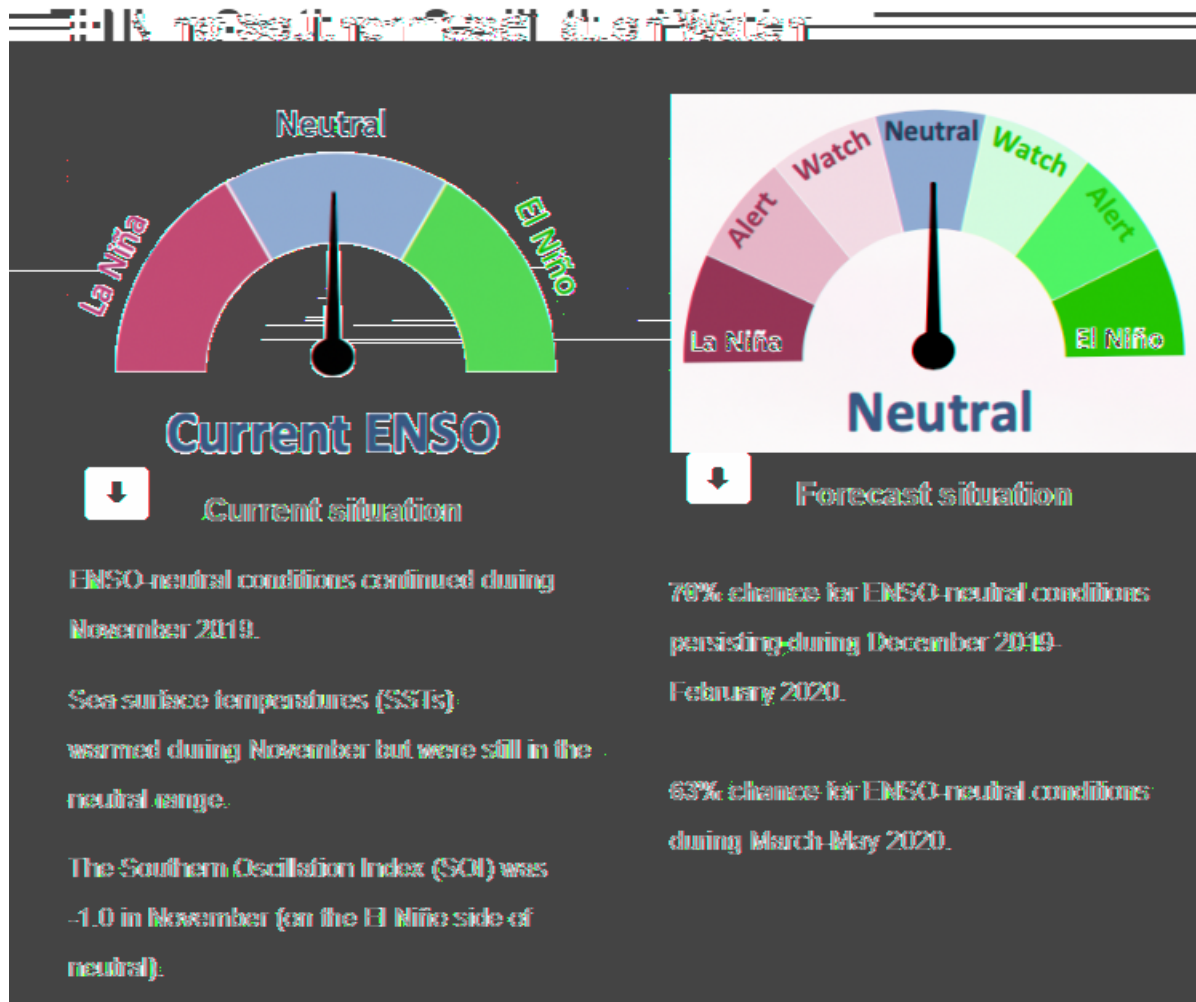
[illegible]

Neutral

La Niña

El Niño

Current ENSO

La Niña

Alert

Watch

Neutral

Watch

Alert

El Niño

Neutral

⬇ Current situation

ENSO-neutral conditions continued during November 2019.

Sea surface temperatures (SSTs) warmed during November but were still in the neutral range.

The Southern Oscillation Index (SOI) was -1.0 in November (on the El Niño side of neutral).

⬇ Forecast situation

70% chance for ENSO-neutral conditions persisting during December 2019-February 2020.

63% chance for ENSO-neutral conditions during March-May 2020.